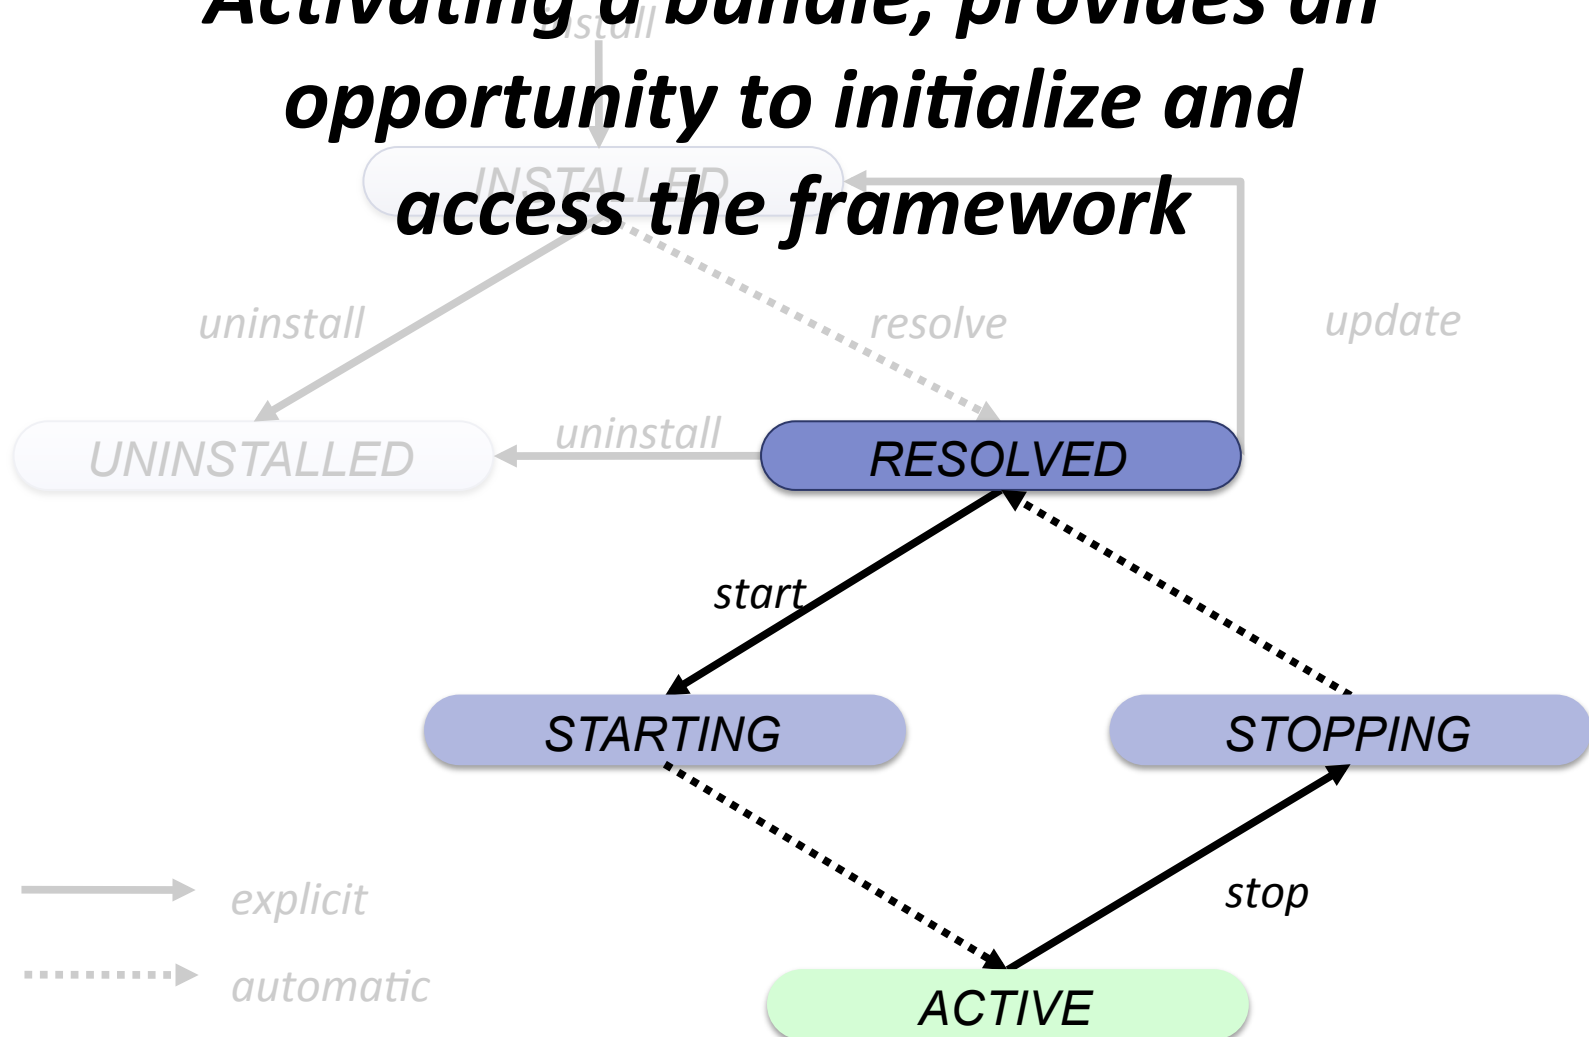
Activating a bundle, provides an opportunity to initialize and access the framework

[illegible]stall

INSTALLED

uninstall

resolve

update

UNINSTALLED

uninstall

RESOLVED

start

STARTING

STOPPING

stop

ACTIVE

explicit

automatic